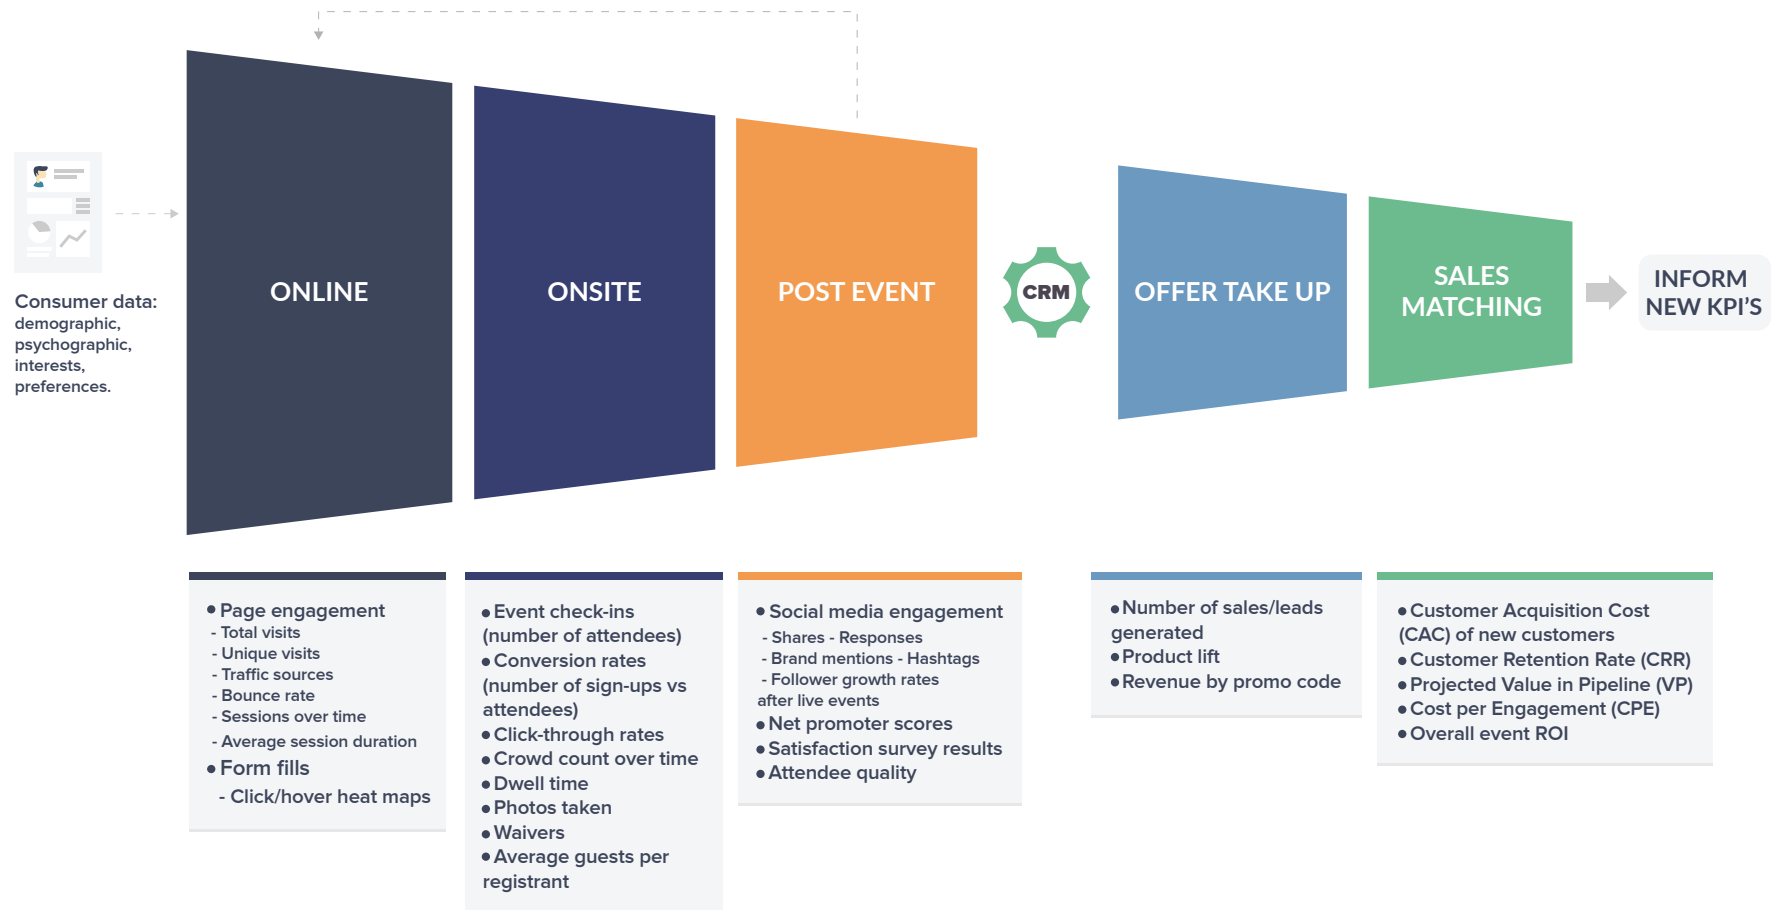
Consumer data: demographic, psychographic, interests, preferences.

ONLINE

ONSITE

POST EVENT

CRM

OFFER TAKE UP

SALES MATCHING

INFORM NEW KPI'S

• Page engagement
- Total visits
- Unique visits
- Traffic sources
- Bounce rate
- Sessions over time
- Average session duration
• Form fills
- Click/hover heat maps

• Event check-ins (number of attendees)
• Conversion rates (number of sign-ups vs attendees)
• Click-through rates
• Crowd count over time
• Dwell time
• Photos taken
• Waivers
• Average guests per registrant

• Social media engagement
- Shares - Responses
- Brand mentions - Hashtags
- Follower growth rates after live events
• Net promoter scores
• Satisfaction survey results
• Attendee quality

• Number of sales/leads generated
• Product lift
• Revenue by promo code

• Customer Acquisition Cost (CAC) of new customers
• Customer Retention Rate (CRR)
• Projected Value in Pipeline (VP)
• Cost per Engagement (CPE)
• Overall event ROI